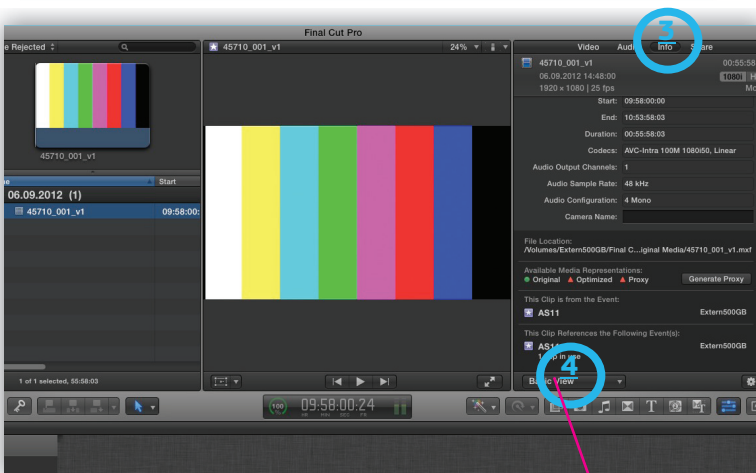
Final Cut Pro

e Rejected

45710_001_v1

e

Start

06.09.2012 (1)

45710_001_v1

09:58:00:

1 of 1 selected, 55:58:03

45710_001_v1

24%

Video

Audi

Info

Share

3

45710_001_v1

00:55:58

06.09.2012 14:48:00

1080i

H

1920 × 1080 | 25 fps

Mo

Start: 09:58:00:00

End: 10:53:58:03

Duration: 00:55:58:03

Codecs: AVC-Intra 100M 1080i50, Linear

Audio Output Channels: 1

Audio Sample Rate: 48 kHz

Audio Configuration: 4 Mono

Camera Name:

File Location:
/Volumes/Extern500GB/Final C...iginal Media/45710_001_v1.mxf

Available Media Representations:
Original ▲ Optimized ▲ Proxy

Generate Proxy

This Clip is from the Event:

AS11

Extern500GB

This Clip References the Following Event(s):

AS1

Extern500GB

1 clip in use

4

Basic View

09:58:00:24

100

HR MIN SEC FR